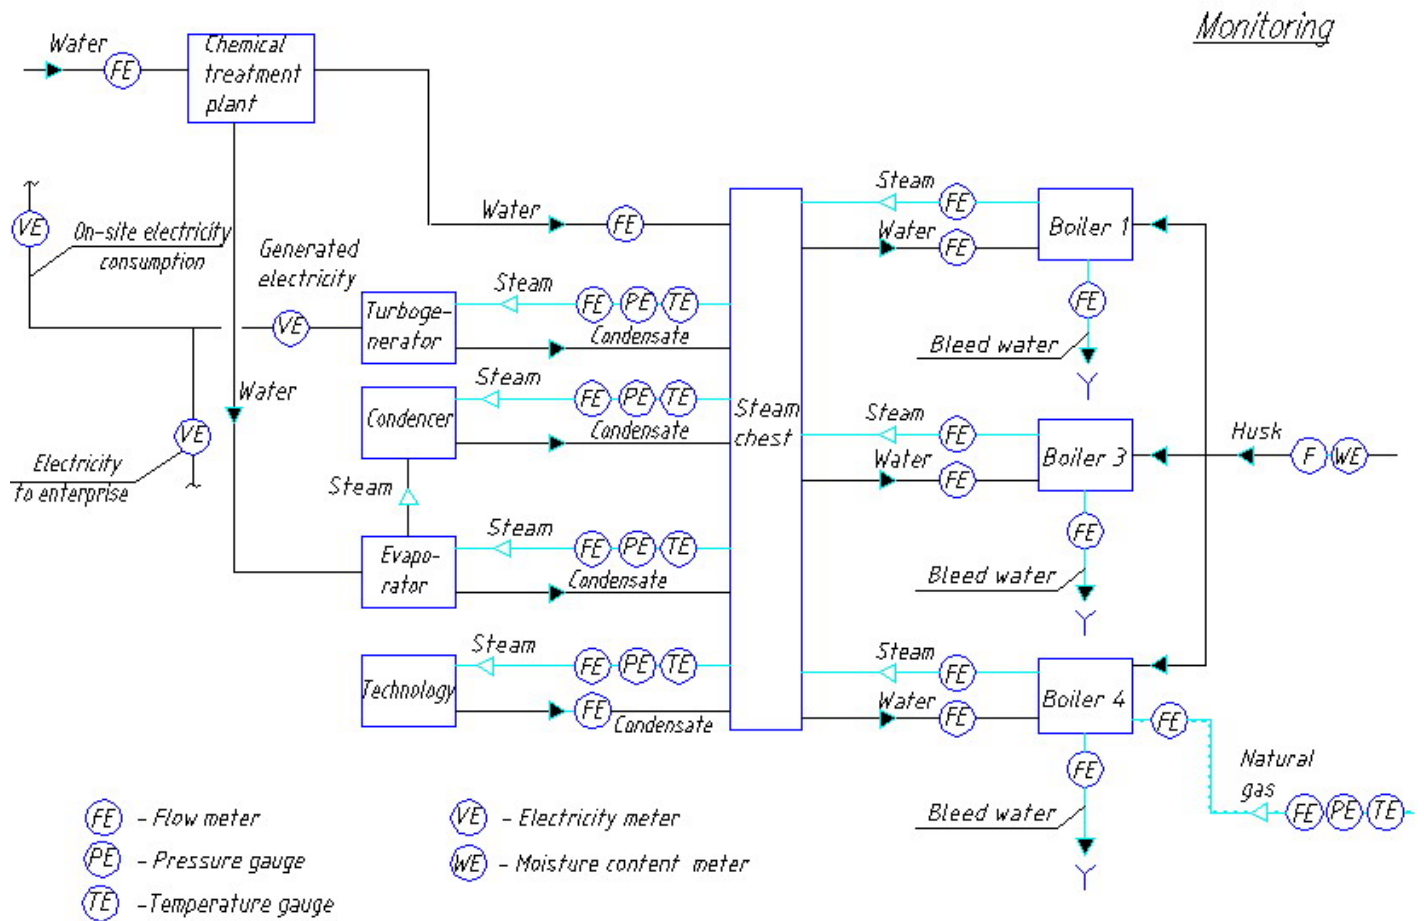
Monitoring

Water FE

Chemical treatment plant

Water FE

VE On-site electricity consumption

Generated electricity

VE

Turbogenerator

Steam FE PE TE

Condensate

Water

Condencer

Steam FE PE TE

Condensate

VE

Electricity to enterprise

Steam

Evaporator

Steam FE PE TE

Condensate

Technology

Steam FE PE TE

FE Condensate

Steam chest

Steam FE

Water FE

Boiler 1

FE

Bleed water

Steam FE

Water FE

Boiler 3

Husk F WE

FE

Bleed water

Steam FE

Water FE

Boiler 4

FE

FE

Natural gas FE PE TE

Bleed water

FE – Flow meter

PE – Pressure gauge

TE –Temperature gauge

VE – Electricity meter

WE – Moisture content meter